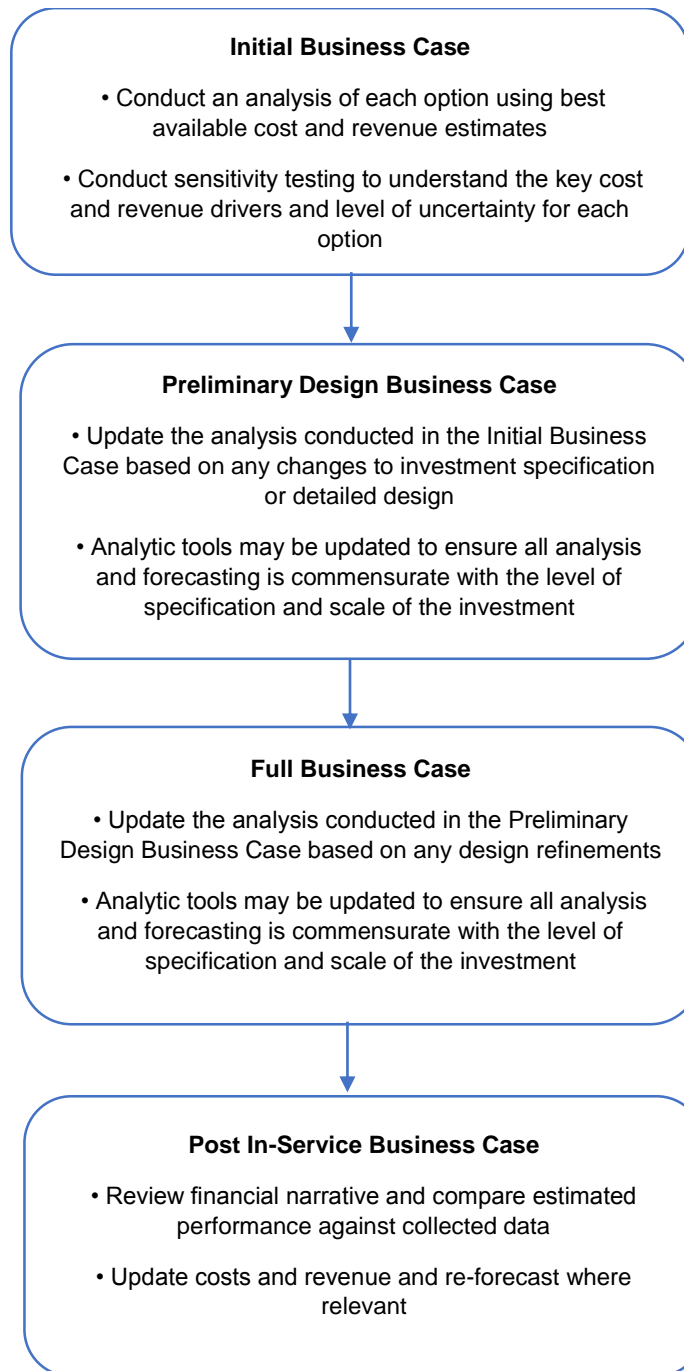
Initial Business Case

• Conduct an analysis of each option using best available cost and revenue estimates

• Conduct sensitivity testing to understand the key cost and revenue drivers and level of uncertainty for each option

Preliminary Design Business Case

• Update the analysis conducted in the Initial Business Case based on any changes to investment specification or detailed design

• Analytic tools may be updated to ensure all analysis and forecasting is commensurate with the level of specification and scale of the investment

Full Business Case

• Update the analysis conducted in the Preliminary Design Business Case based on any design refinements

• Analytic tools may be updated to ensure all analysis and forecasting is commensurate with the level of specification and scale of the investment

Post In-Service Business Case

• Review financial narrative and compare estimated performance against collected data

• Update costs and revenue and re-forecast where relevant